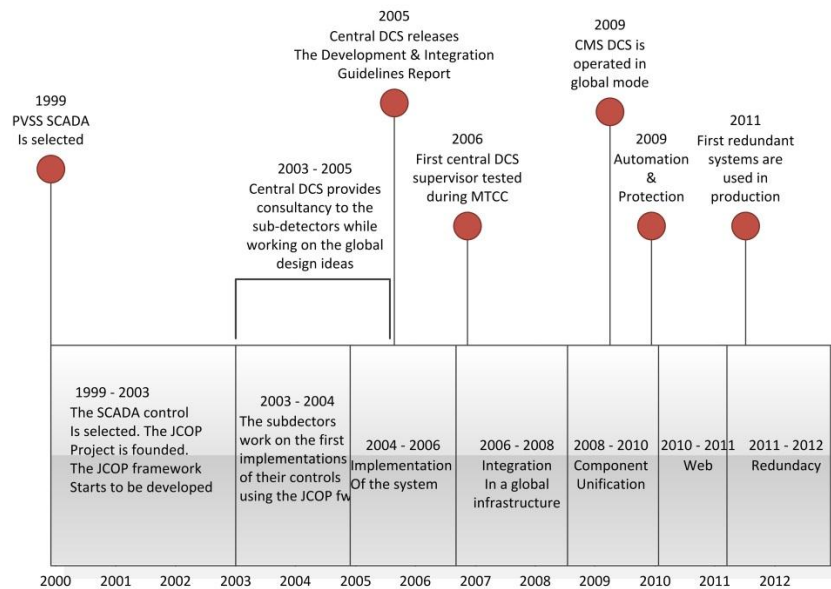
1999
PVSS SCADA
Is selected

2003 - 2005
Central DCS provides consultancy to the sub-detectors while working on the global design ideas

2005
Central DCS releases
The Development & Integration Guidelines Report

2006
First central DCS supervisor tested during MTCC

2009
CMS DCS is operated in global mode

2009
Automation
&
Protection

2011
First redundant systems are used in production

1999 - 2003
The SCADA control Is selected. The JCOP Project is founded. The JCOP framework Starts to be developed

2003 - 2004
The subdectors work on the first implementations of their controls using the JCOP fw

2004 - 2006
Implementation Of the system

2006 - 2008
Integration In a global infrastructure

2008 - 2010
Component Unification

2010 - 2011
Web

2011 - 2012
Redundacy

2000 2001 2002 2003 2004 2005 2006 2007 2008 2009 2010 2011 2012